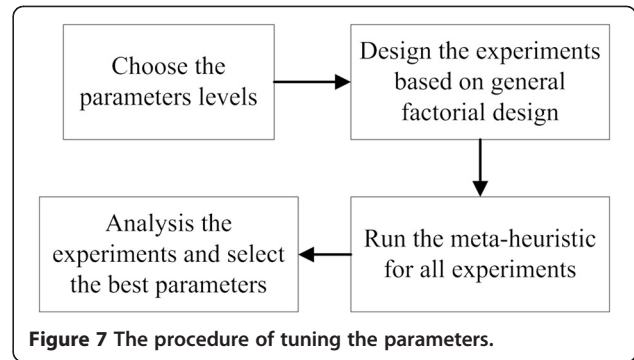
Choose the parameters levels

Design the experiments based on general factorial design

Run the meta-heuristic for all experiments

Analysis the experiments and select the best parameters

Figure 7 The procedure of tuning the parameters.